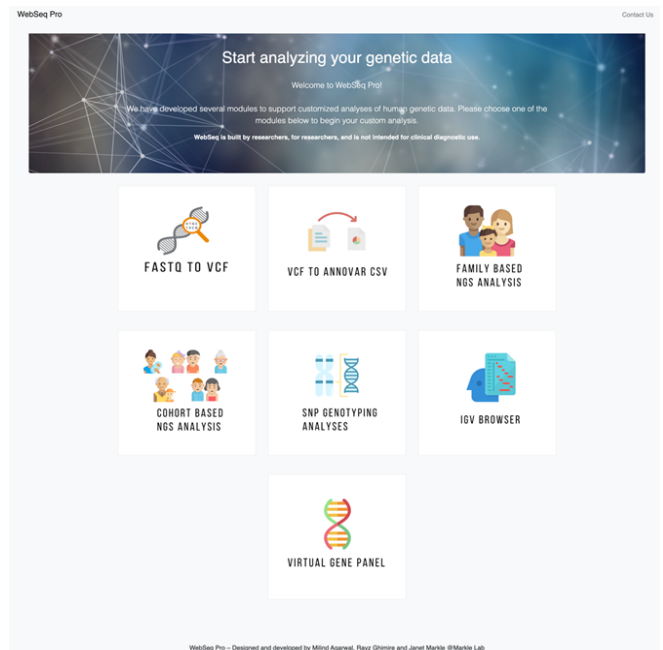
WebSeq Pro

Contact Us

Start analyzing your genetic data

Welcome to WebSeq Pro!

We have developed several modules to support customized analyses of human genetic data. Please choose one of the modules below to begin your custom analysis.

WebSeq is built by researchers, for researchers, and is not intended for clinical diagnostic use.

FASTQ TO VCF

VCF TO ANNOVAR CSV

FAMILY BASED NGS ANALYSIS

COHORT BASED NGS ANALYSIS

SNP GENOTYPING ANALYSES

IGV BROWSER

VIRTUAL GENE PANEL

WebSeq Pro – Designed and developed by Milind Agarwal, Rayz Ghimire and Janet Markle @Markle Lab